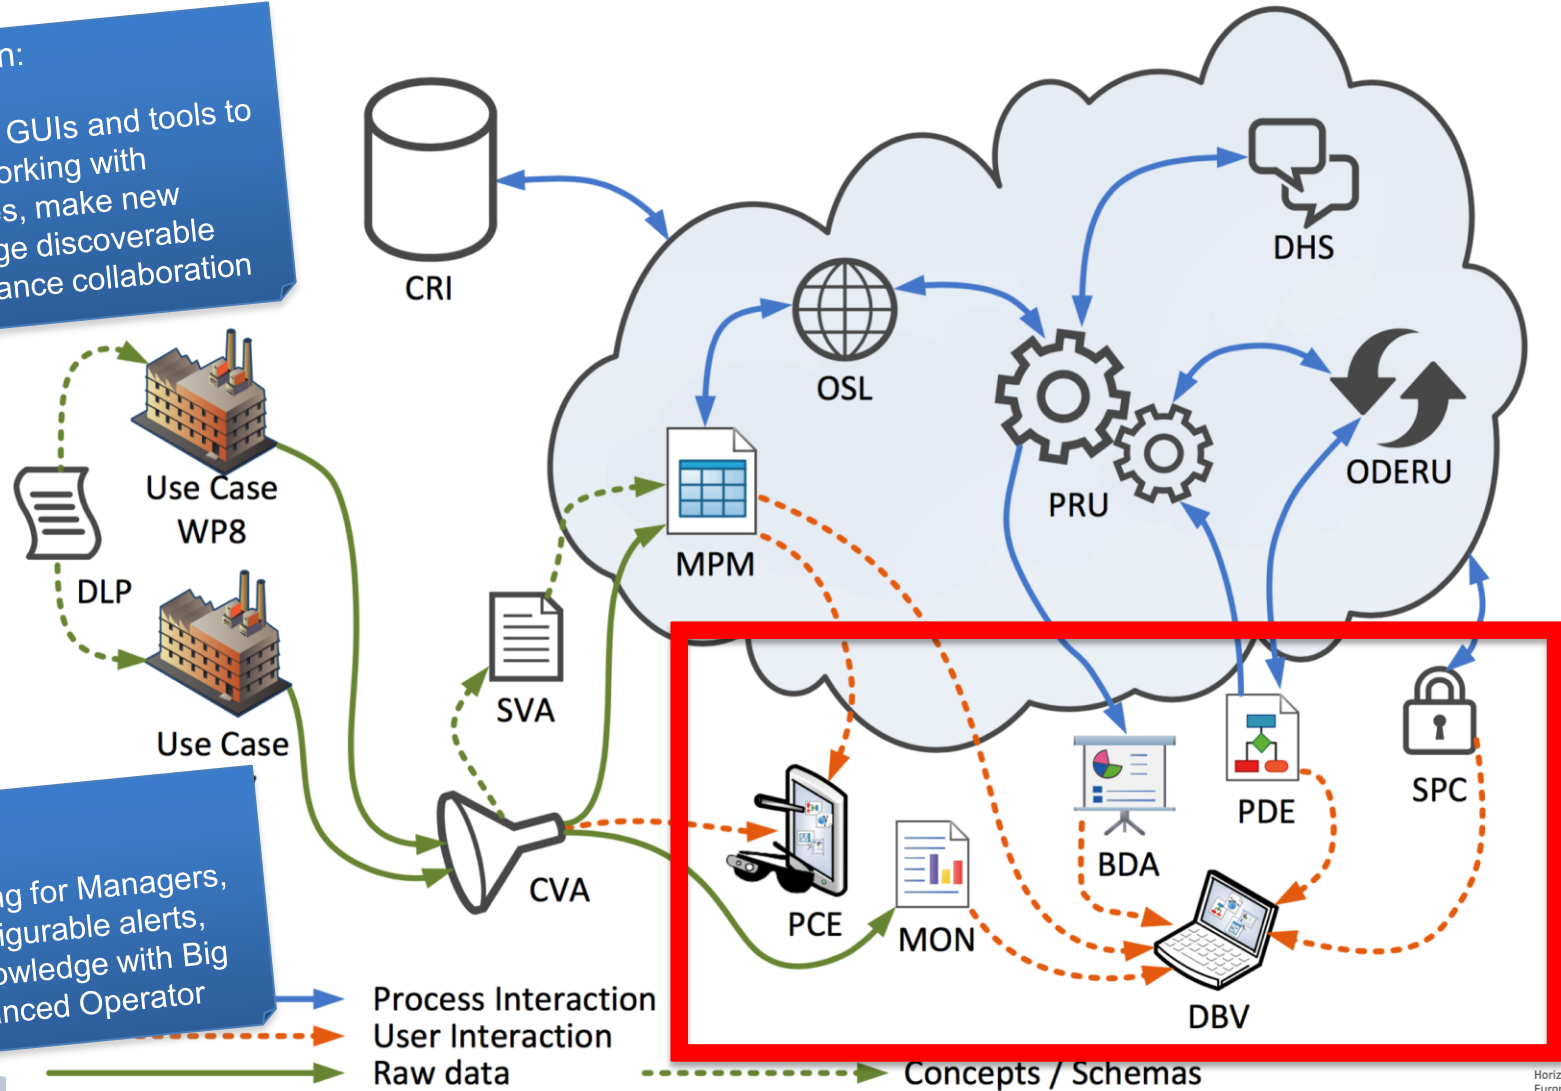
n:

GUIs and tools to orking with s, make new ge discoverable ance collaboration

CRI

DHS

OSL

PRU

ODERU

MPM

Use Case WP8

DLP

Use Case

SVA

CVA

PCE

MON

BDA

PDE

SPC

DBV

ng for Managers, igurable alerts, owledge with Big nced Operator

Process Interaction
User Interaction
Raw data
Concepts / Schemas

Horiz
Euro